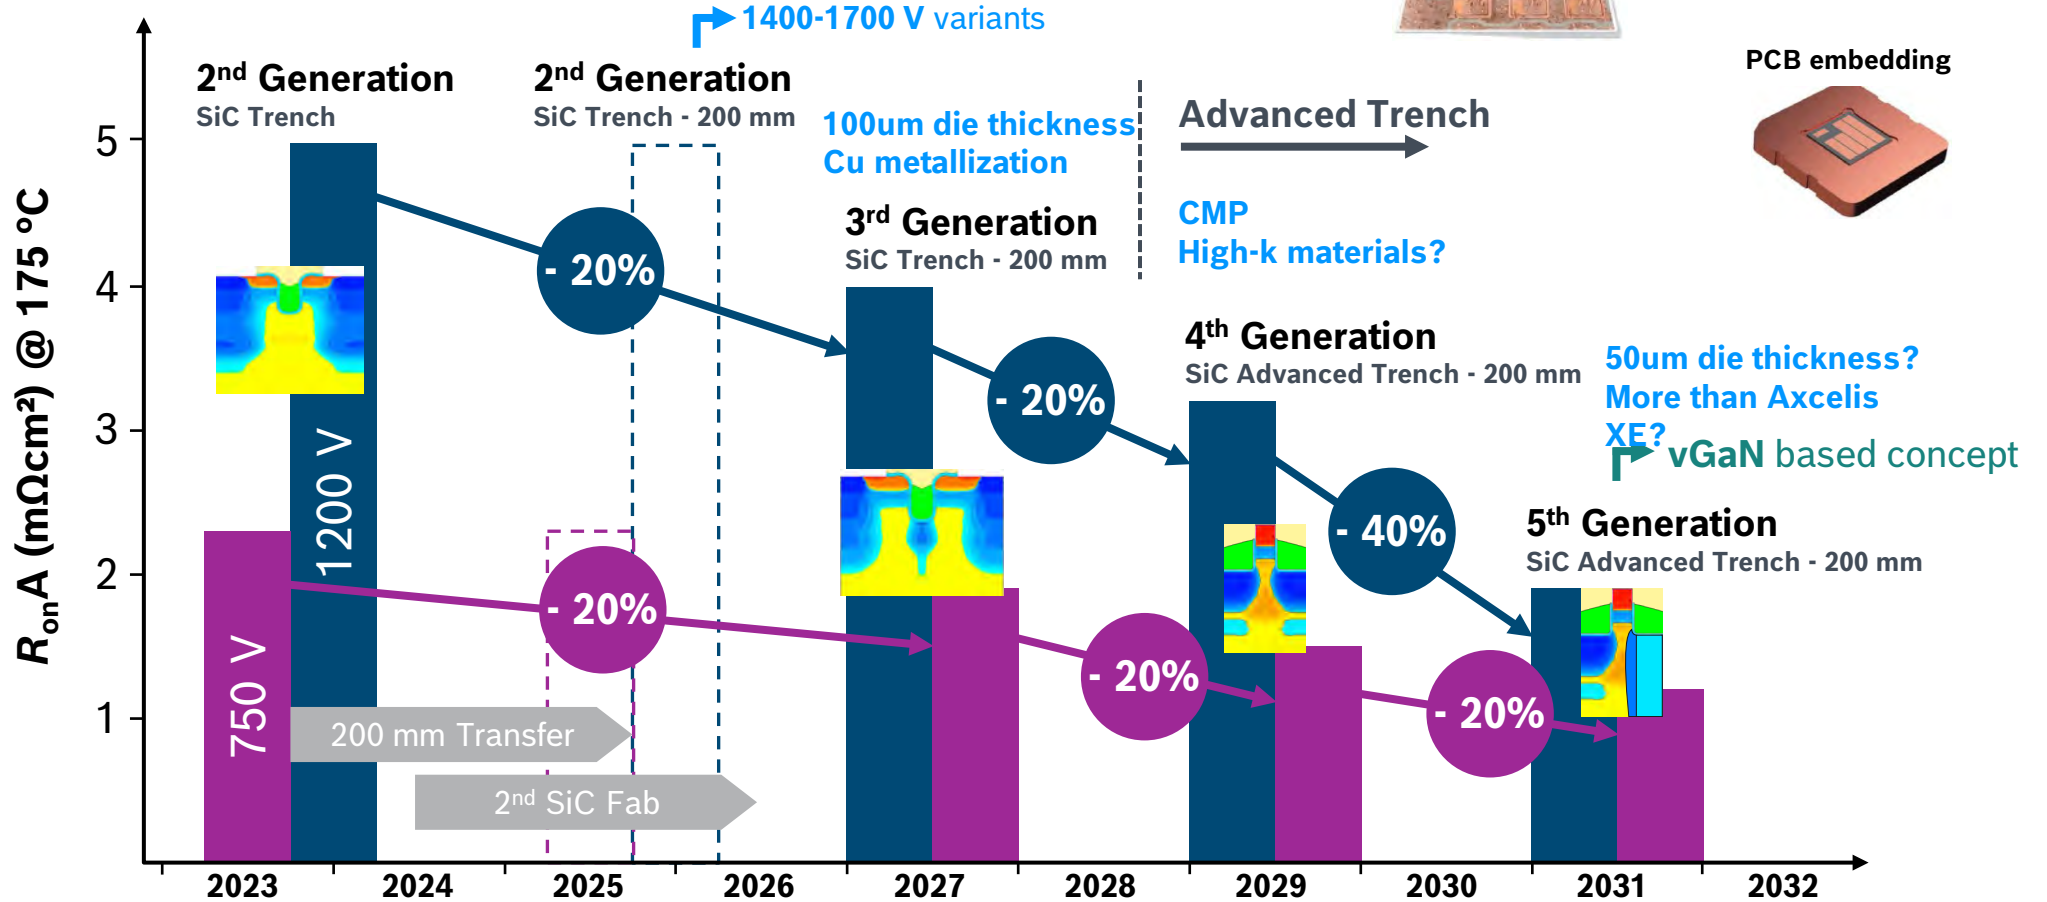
1400-1700 V variants

PCB embedding

2$^{nd}$ Generation
SiC Trench

2$^{nd}$ Generation
SiC Trench - 200 mm

100um die thickness
Cu metallization

Advanced Trench

CMP
High-k materials?

3$^{rd}$ Generation
SiC Trench - 200 mm

4$^{th}$ Generation
SiC Advanced Trench - 200 mm

50um die thickness?
More than Axcelis XE?

vGaN based concept

5$^{th}$ Generation
SiC Advanced Trench - 200 mm

$R_{on}A$ (mΩcm²) @ 175 °C

5
4
3
2
1

1200 V
750 V

- 20%
- 20%
- 40%
- 20%
- 20%
- 20%

200 mm Transfer
2$^{nd}$ SiC Fab

2023 2024 2025 2026 2027 2028 2029 2030 2031 2032